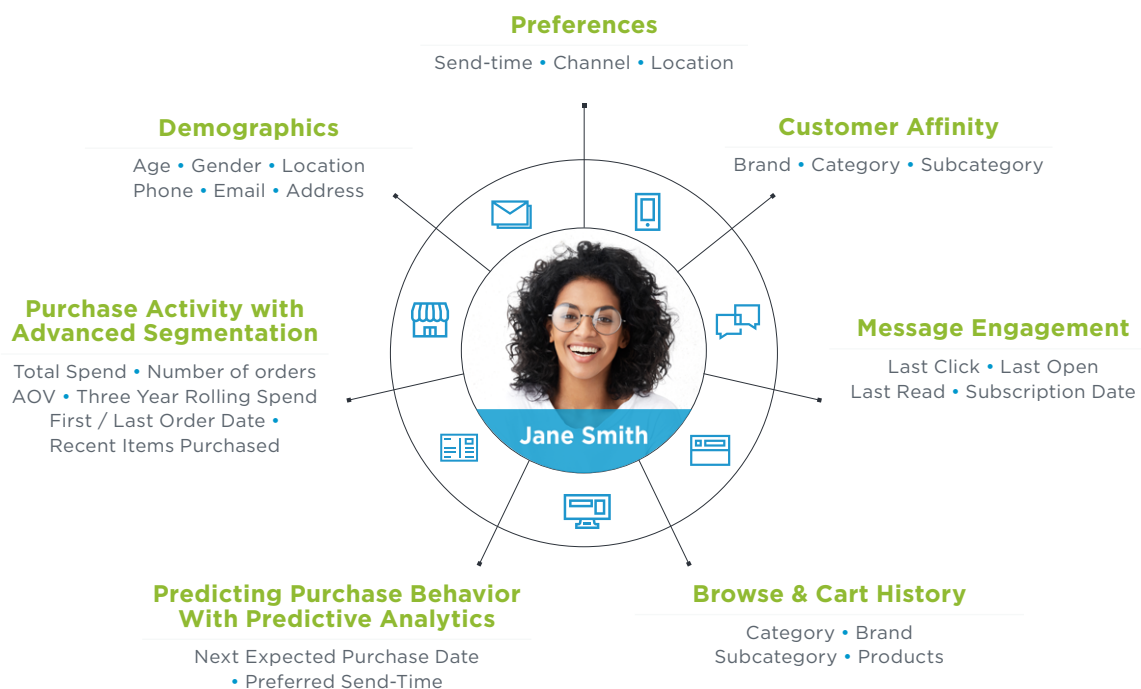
Preferences
Send-time • Channel • Location

Demographics
Age • Gender • Location
Phone • Email • Address

Customer Affinity
Brand • Category • Subcategory

Purchase Activity with Advanced Segmentation
Total Spend • Number of orders
AOV • Three Year Rolling Spend
First / Last Order Date •
Recent Items Purchased

Message Engagement
Last Click • Last Open
Last Read • Subscription Date

Jane Smith

Predicting Purchase Behavior With Predictive Analytics
Next Expected Purchase Date
• Preferred Send-Time

Browse & Cart History
Category • Brand
Subcategory • Products